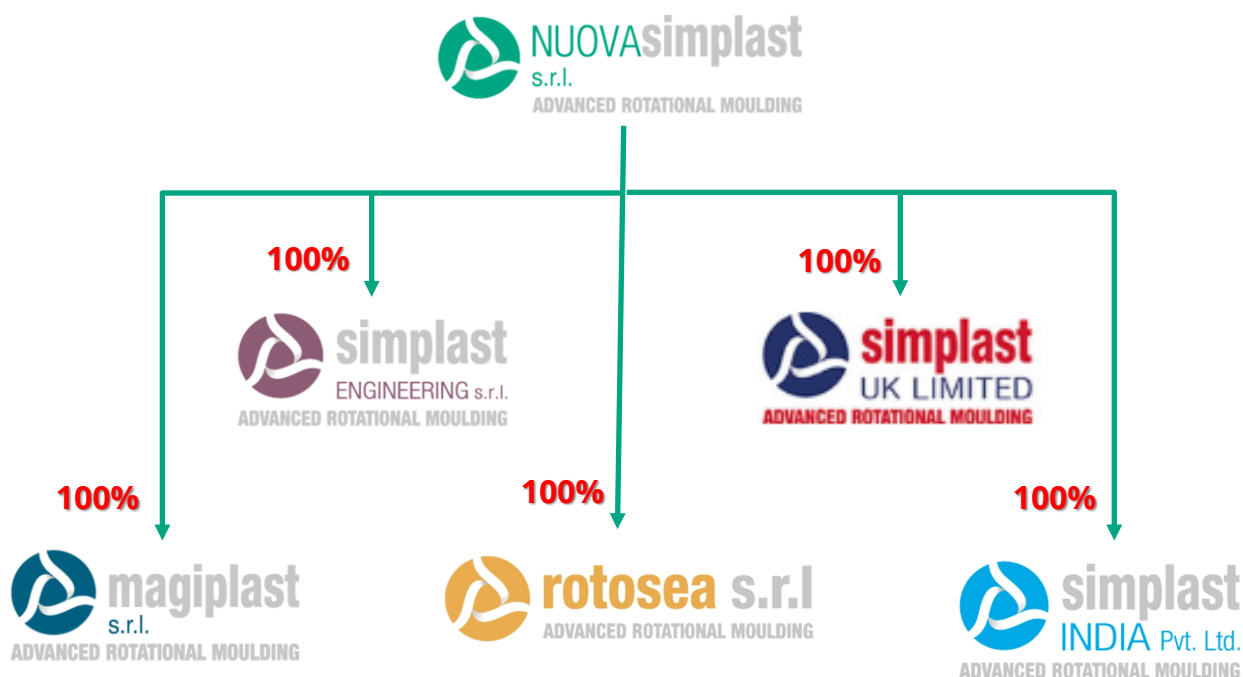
NUOVAsimplast
s.r.l.
ADVANCED ROTATIONAL MOULDING

100%

simplast
ENGINEERING s.r.l.
ADVANCED ROTATIONAL MOULDING

100%

simplast
UK LIMITED
ADVANCED ROTATIONAL MOULDING

100%

magiplast
s.r.l.
ADVANCED ROTATIONAL MOULDING

100%

rotosea s.r.l
ADVANCED ROTATIONAL MOULDING

100%

simplast
INDIA Pvt. Ltd.
ADVANCED ROTATIONAL MOULDING